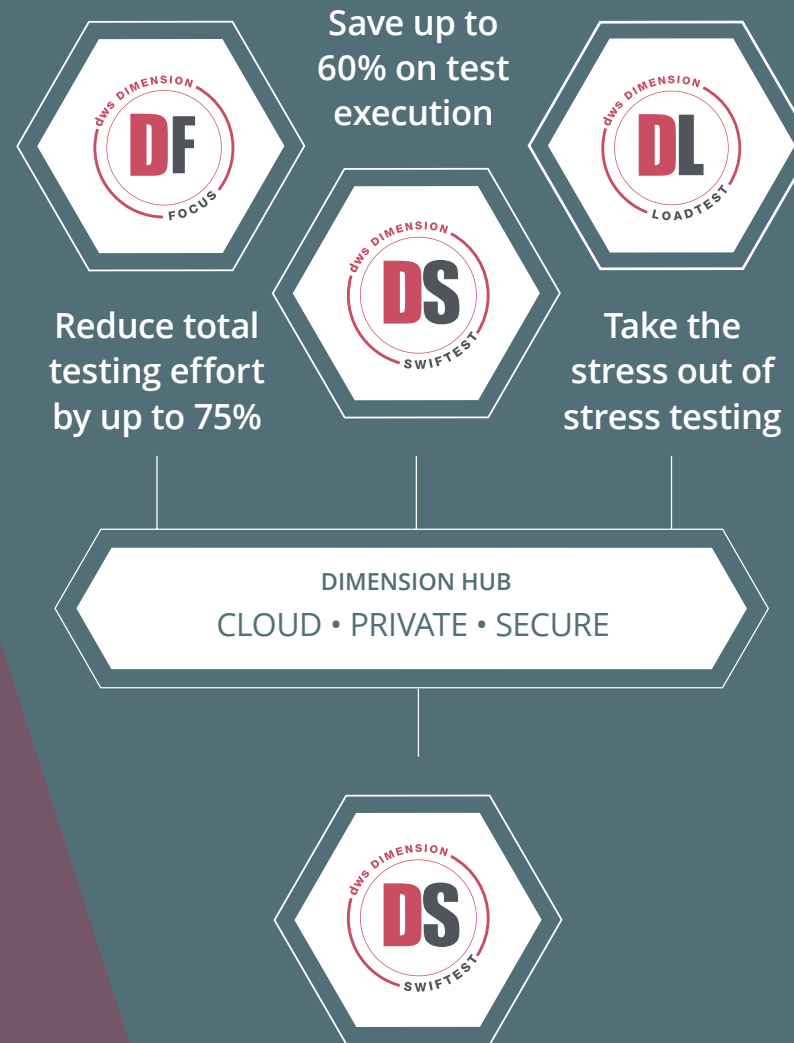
dws DIMENSION
DF
FOCUS

Save up to 60% on test execution

dws DIMENSION
DL
LOADTEST

dws DIMENSION
DS
SWIFTEST

Reduce total testing effort by up to 75%

Take the stress out of stress testing

DIMENSION HUB
CLOUD • PRIVATE • SECURE

dws DIMENSION
DS
SWIFTEST